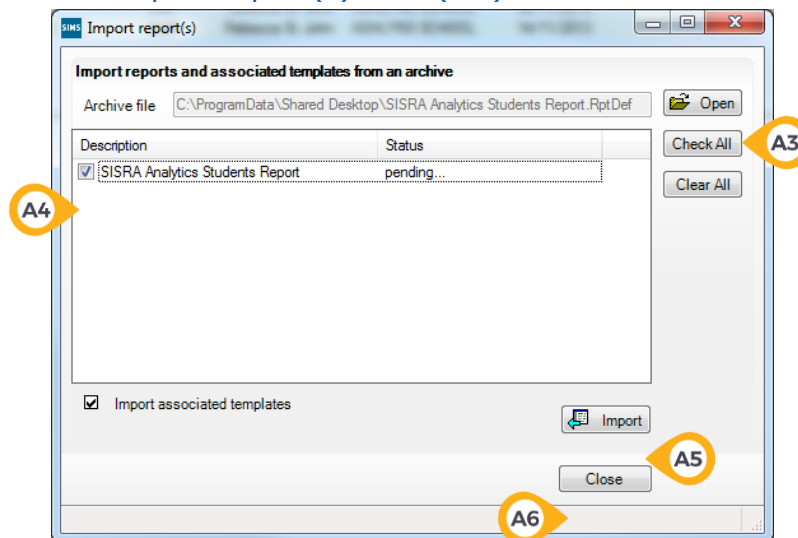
SIMS Import report(s) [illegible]

Import reports and associated templates from an archive

Archive file C:\ProgramData\Shared Desktop\SISRA Analytics Students Report.RptDef

Open

| Description | Status |
|---|---|
| SISRA Analytics Students Report | pending... |

Check All

A3

Clear All

A4

Import associated templates

Import

A5

Close

A6